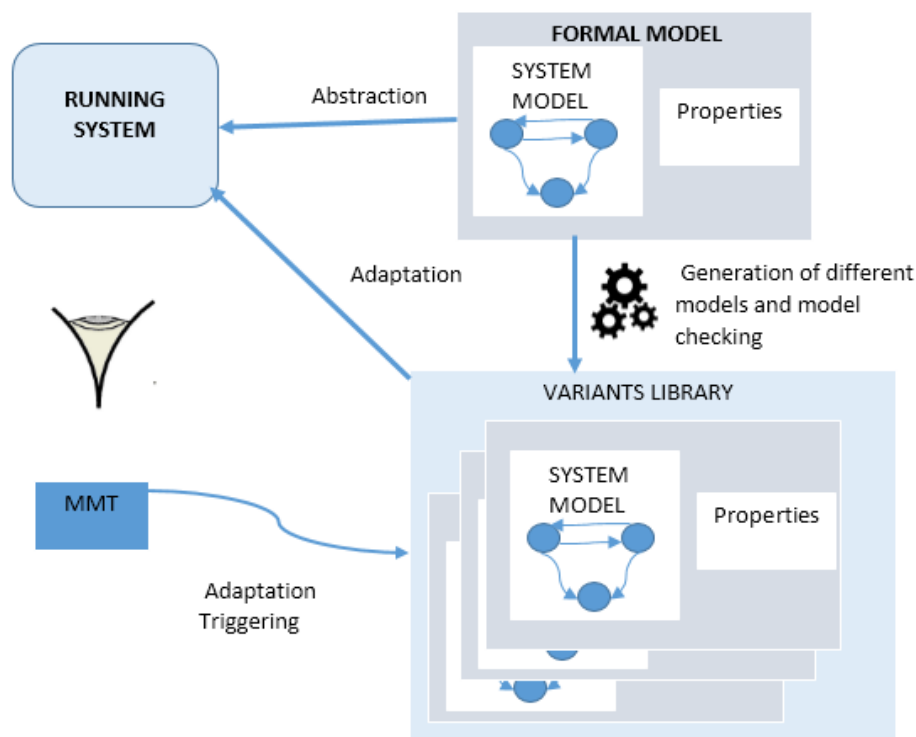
RUNNING SYSTEM

Abstraction

FORMAL MODEL

SYSTEM MODEL

Properties

Adaptation

Generation of different models and model checking

VARIANTS LIBRARY

SYSTEM MODEL

Properties

MMT

Adaptation Triggering